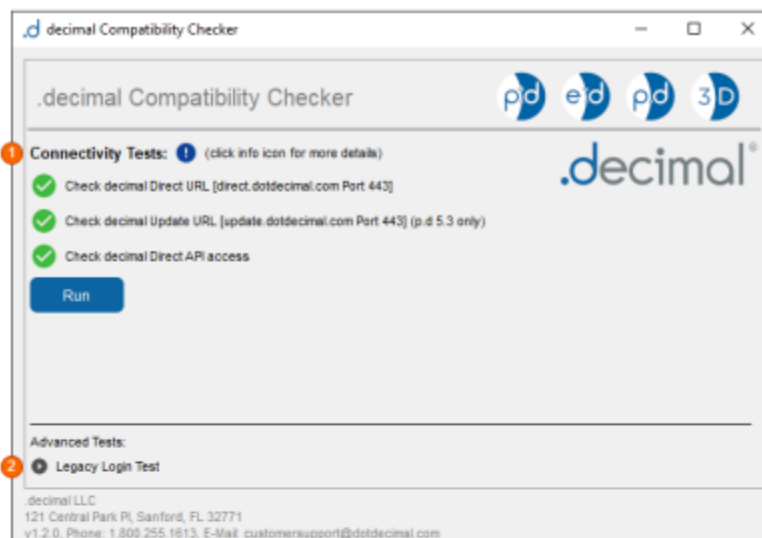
.d decimal Compatibility Checker

.decimal Compatibility Checker

pd ed pd 3D

1 Connectivity Tests: ! (click info icon for more details)

.decimal®

Check decimal Direct URL [direct.dotdecimal.com Port 443]

Check decimal Update URL [update.dotdecimal.com Port 443] (p.d 5.3 only)

Check decimal Direct API access

Run

Advanced Tests:

2 Legacy Login Test

.decimal LLC
121 Central Park Pl, Sanford, FL 32771
v1.2.0, Phone: 1.800.255.1613, E-Mail: customersupport@dotdecimal.com